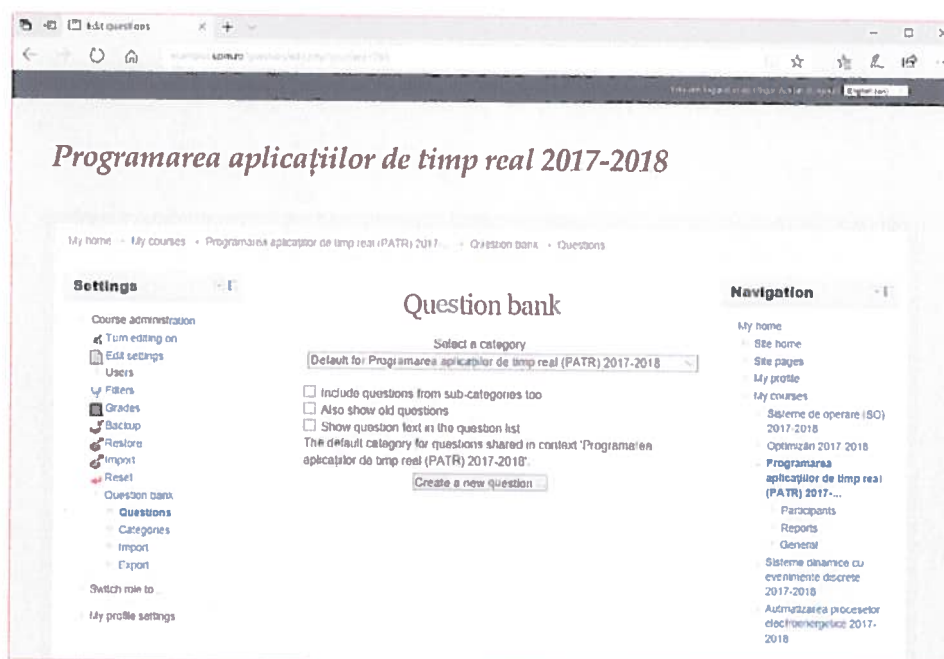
Edit questions

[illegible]

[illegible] English (en)

Programarea aplicațiilor de timp real 2017-2018

My home › My courses › Programarea aplicatiilor de timp real (PATR) 2017-... › Question bank › Questions

Settings

Course administration
Turn editing on
Edit settings
Users
Filters
Grades
Backup
Restore
Import
Reset
Question bank
Questions
Categories
Import
Export
Switch role to...
My profile settings

Question bank

Select a category
Default for Programarea aplicatiilor de timp real (PATR) 2017-2018

Include questions from sub-categories too
Also show old questions
Show question text in the question list
The default category for questions shared in context 'Programarea aplicatiilor de timp real (PATR) 2017-2018'.

Create a new question ...

Navigation

My home
Site home
Site pages
My profile
My courses
Sisteme de operare (SO) 2017-2018
Optimizări 2017-2018
Programarea aplicatiilor de timp real (PATR) 2017-...
Participants
Reports
General
Sisteme dinamice cu evenimente discrete 2017-2018
Automatizarea proceselor electroenergetice 2017-2018